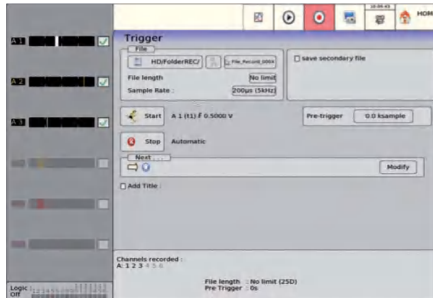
HOM

Trigger

File

HD/FolderREC/

File_Record_0004

☐ save secondary file

File length

No limit

Sample Rate :

200µs (5kHz)

Start

A 1 (t1) ƒ 0.5000 V

Pre-trigger

0.0 ksample

Stop

Automatic

Next

Modify

☐ Add Title :

A 1

A 2

A 3

Channels recorded :
A: 1 2 3 4 5 6

File length : No limit (25D)
Pre Trigger : 0s

Logic
Off